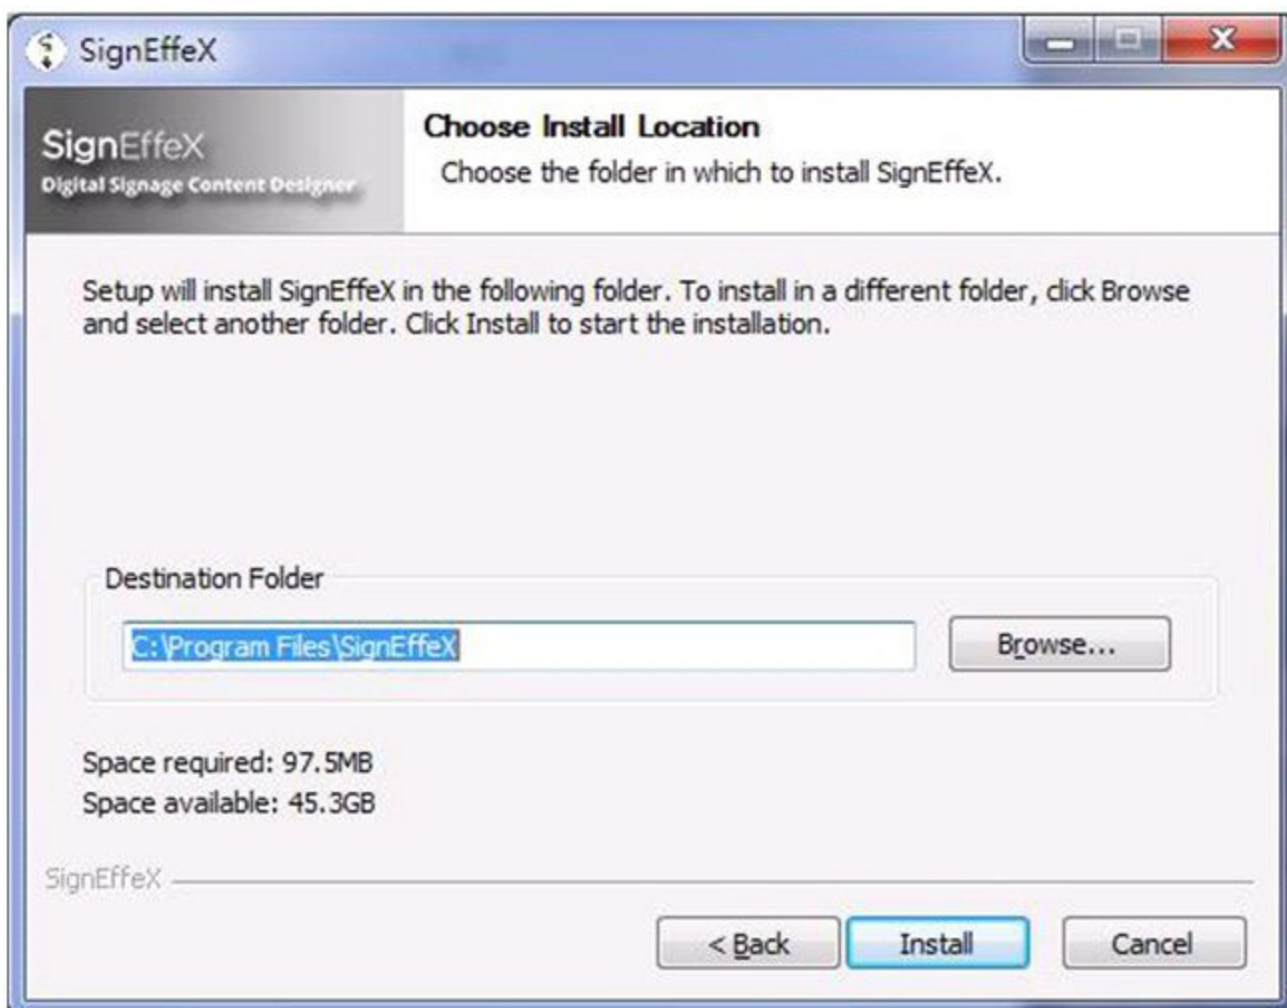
SignEffeX

SignEffeX
Digital Signage Content Designer

Choose Install Location
Choose the folder in which to install SignEffeX.

Setup will install SignEffeX in the following folder. To install in a different folder, click Browse and select another folder. Click Install to start the installation.

Destination Folder

C:\Program Files\SignEffeX

Browse...

Space required: 97.5MB
Space available: 45.3GB

SignEffeX

< Back
Install
Cancel